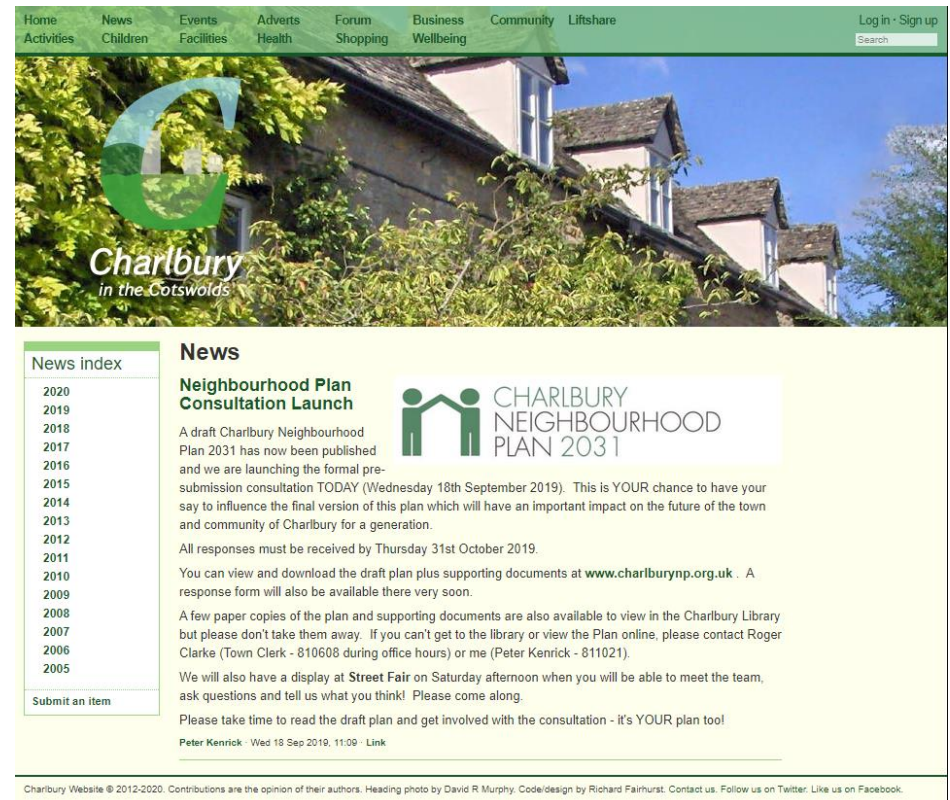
Home News Events Adverts Forum Business Community Liftshare
Activities Children Facilities Health Shopping Wellbeing

Log in · Sign up
Search

Charlbury
in the Cotswolds

News index
2020
2019
2018
2017
2016
2015
2014
2013
2012
2011
2010
2009
2008
2007
2006
2005

Submit an item

News

Neighbourhood Plan Consultation Launch

CHARLBURY NEIGHBOURHOOD PLAN 2031

A draft Charlbury Neighbourhood Plan 2031 has now been published and we are launching the formal pre-submission consultation TODAY (Wednesday 18th September 2019). This is YOUR chance to have your say to influence the final version of this plan which will have an important impact on the future of the town and community of Charlbury for a generation.

All responses must be received by Thursday 31st October 2019.

You can view and download the draft plan plus supporting documents at www.charlburynp.org.uk . A response form will also be available there very soon.

A few paper copies of the plan and supporting documents are also available to view in the Charlbury Library but please don't take them away. If you can't get to the library or view the Plan online, please contact Roger Clarke (Town Clerk - 810608 during office hours) or me (Peter Kenrick - 811021).

We will also have a display at Street Fair on Saturday afternoon when you will be able to meet the team, ask questions and tell us what you think! Please come along.

Please take time to read the draft plan and get involved with the consultation - it's YOUR plan too!

Peter Kenrick · Wed 18 Sep 2019, 11:09 · Link

Charlbury Website © 2012-2020. Contributions are the opinion of their authors. Heading photo by David R Murphy. Code/design by Richard Fairhurst. Contact us. Follow us on Twitter. Like us on Facebook.